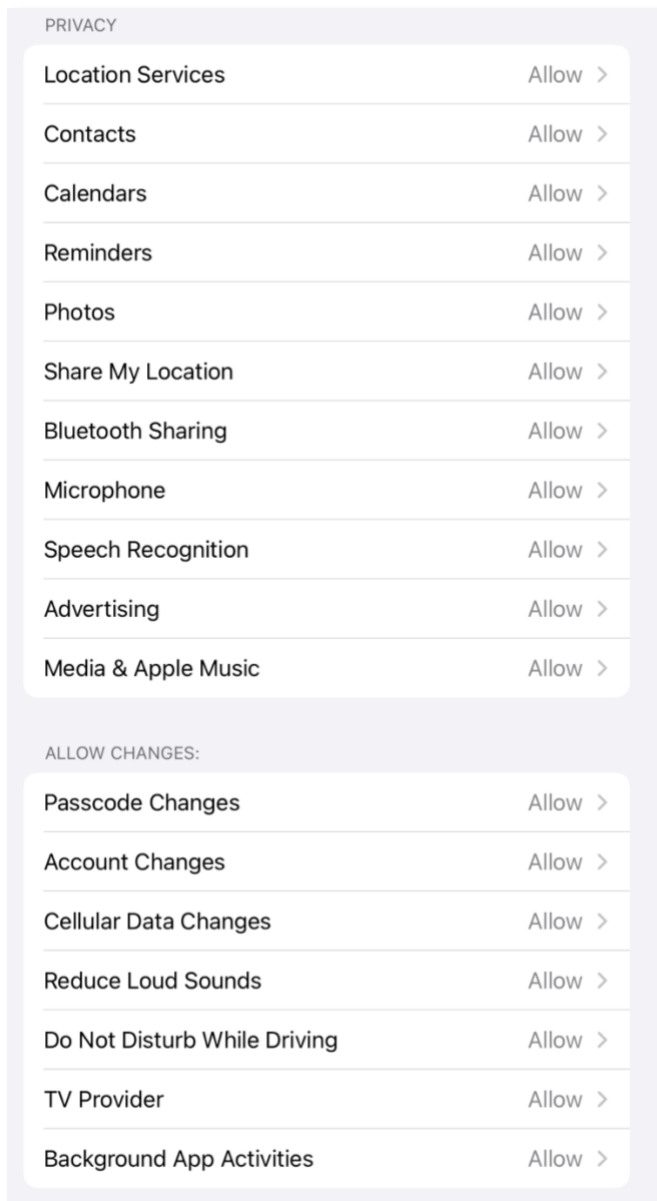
PRIVACY

Location Services Allow >

Contacts Allow >

Calendars Allow >

Reminders Allow >

Photos Allow >

Share My Location Allow >

Bluetooth Sharing Allow >

Microphone Allow >

Speech Recognition Allow >

Advertising Allow >

Media & Apple Music Allow >

ALLOW CHANGES:

Passcode Changes Allow >

Account Changes Allow >

Cellular Data Changes Allow >

Reduce Loud Sounds Allow >

Do Not Disturb While Driving Allow >

TV Provider Allow >

Background App Activities Allow >